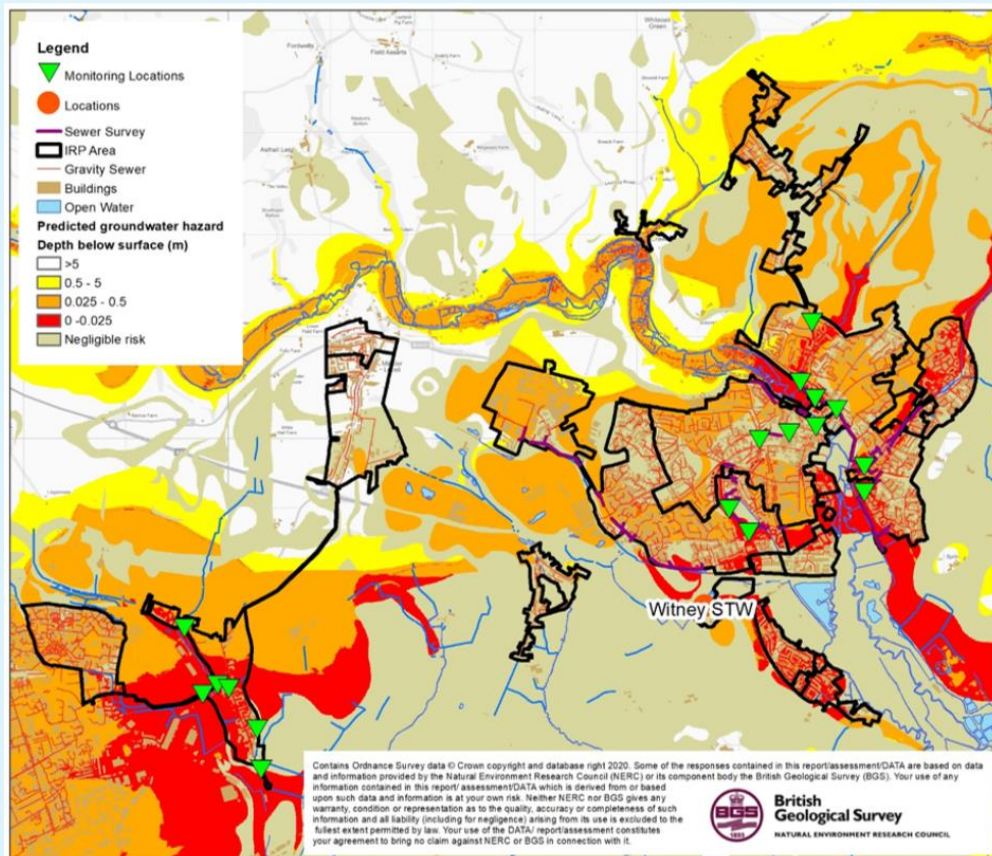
Legend
Monitoring Locations
Locations
Sewer Survey
IRP Area
Gravity Sewer
Buildings
Open Water
Predicted groundwater hazard
Depth below surface (m)
>5
0.5 - 5
0.025 - 0.5
0 -0.025
Negligible risk

Witney STW

Contains Ordnance Survey data © Crown copyright and database right 2020. Some of the responses contained in this report/assessment/DATA are based on data and information provided by the Natural Environment Research Council (NERC) or its component body the British Geological Survey (BGS). Your use of any information contained in this report/ assessment/DATA which is derived from or based upon such data and information is at your own risk. Neither NERC nor BGS gives any warranty, condition or representation as to the quality, accuracy or completeness of such information and all liability (including for negligence) arising from its use is excluded to the fullest extent permitted by law. Your use of the DATA/ report/assessment constitutes your agreement to bring no claim against NERC or BGS in connection with it.

BGS 1835
British Geological Survey
NATURAL ENVIRONMENT RESEARCH COUNCIL